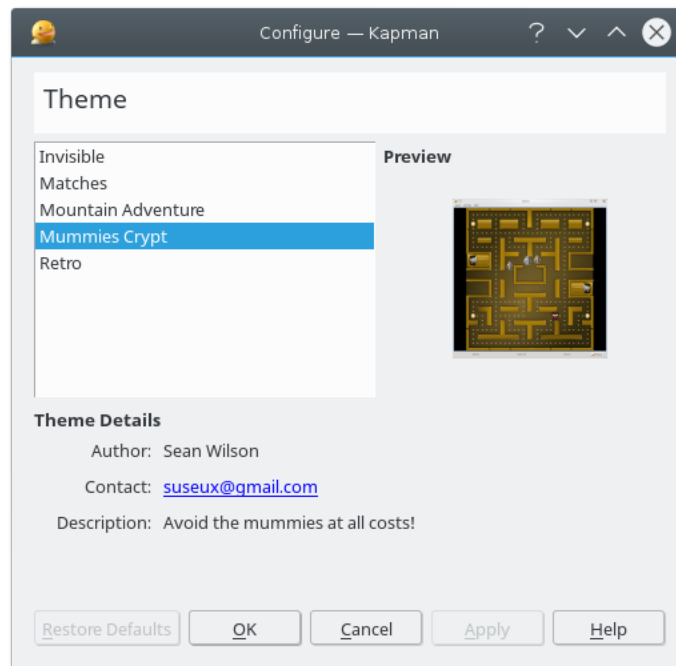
Configure — Kapman

Theme

Invisible
Matches
Mountain Adventure
Mummies Crypt
Retro

Preview

Theme Details

Author: Sean Wilson

Contact: suseux@gmail.com

Description: Avoid the mummies at all costs!

Restore Defaults OK Cancel Apply Help